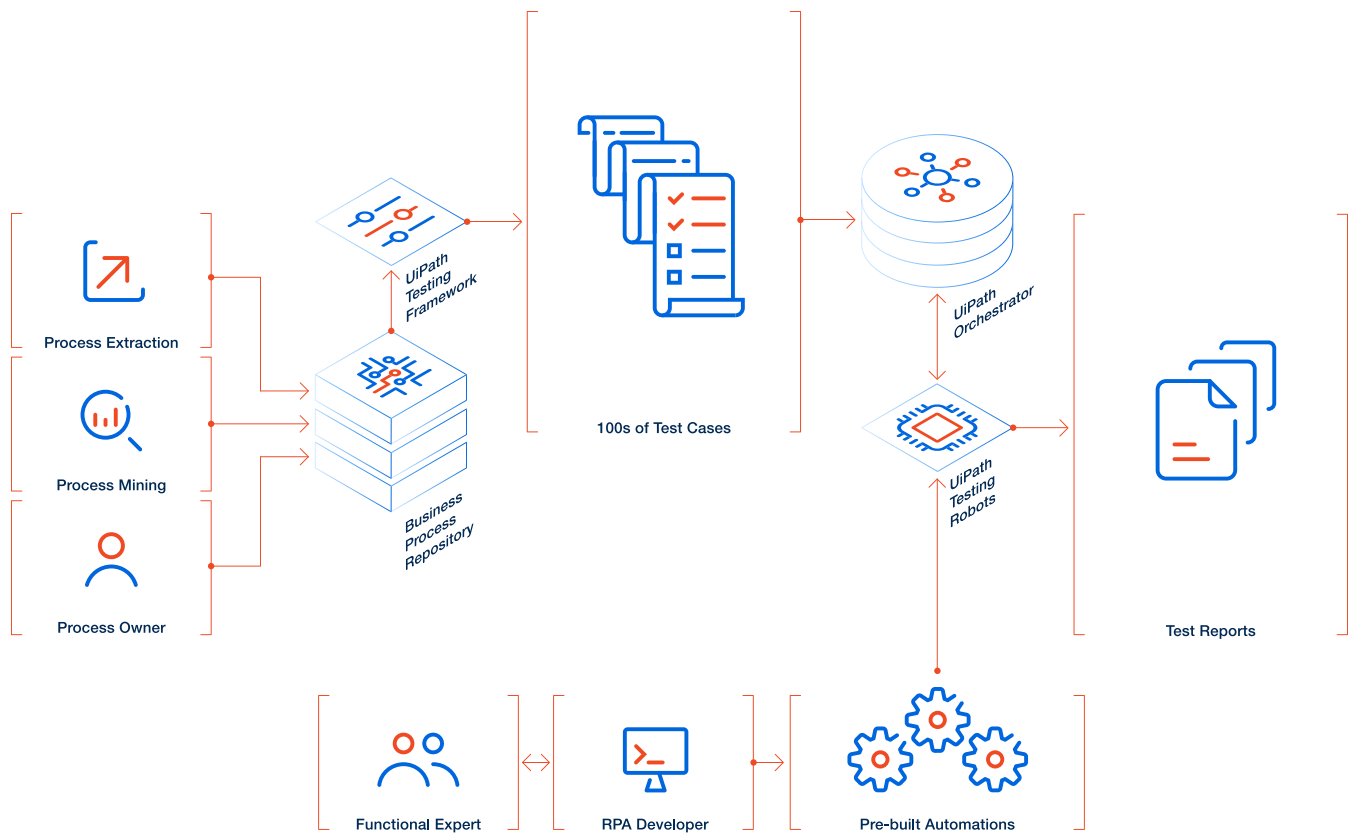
Process Extraction

Process Mining

Process Owner

UiPath Testing Framework

Business Process Repository

100s of Test Cases

UiPath Orchestrator

UiPath Testing Robots

Test Reports

Functional Expert

RPA Developer

Pre-built Automations